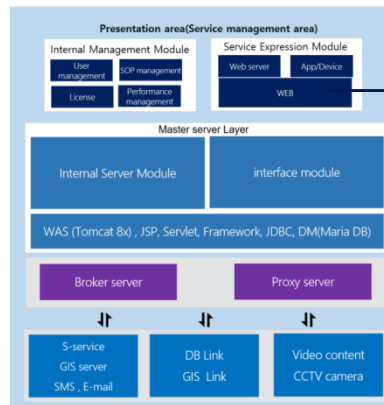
Presentation area(Service management area)

Internal Management Module

User management

SOP management

License

Performance management

Service Expression Module

Web server

App/Device

WEB

Master server Layer

Internal Server Module

interface module

WAS (Tomcat 8x) , JSP, Servlet, Framework, JDBC, DM(Maria DB)

Broker server

Proxy server

S-service
GIS server
SMS , E-mail

DB Link
GIS Link

Video content
CCTV camera